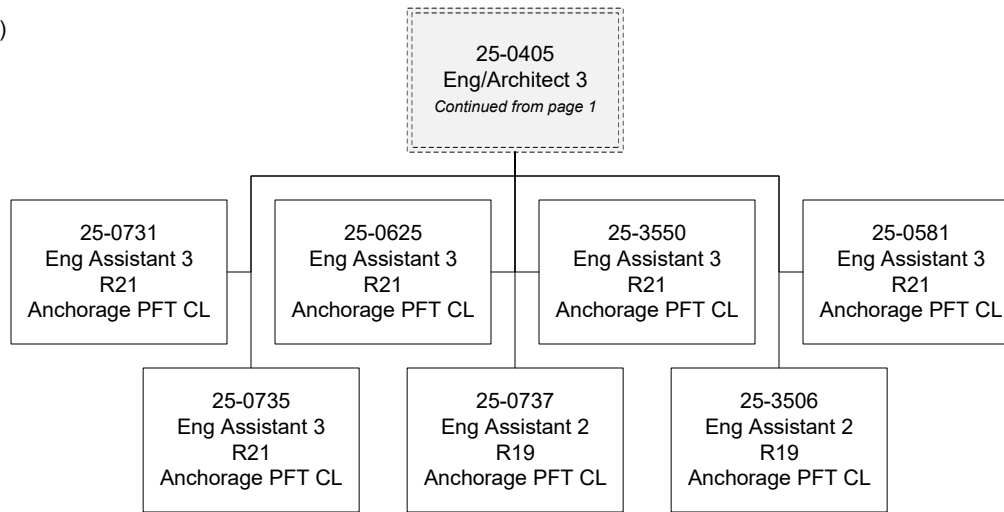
)

25-0405
Eng/Architect 3
*Continued from page 1*

25-0731
Eng Assistant 3
R21
Anchorage PFT CL

25-0625
Eng Assistant 3
R21
Anchorage PFT CL

25-3550
Eng Assistant 3
R21
Anchorage PFT CL

25-0581
Eng Assistant 3
R21
Anchorage PFT CL

25-0735
Eng Assistant 3
R21
Anchorage PFT CL

25-0737
Eng Assistant 2
R19
Anchorage PFT CL

25-3506
Eng Assistant 2
R19
Anchorage PFT CL